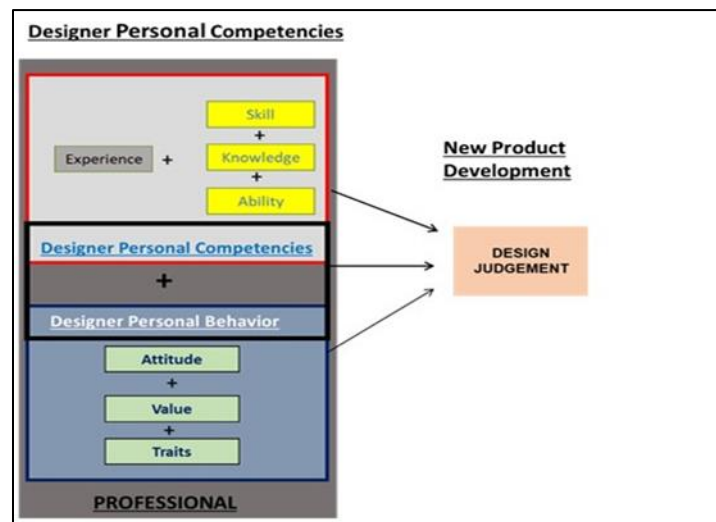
Designer Personal Competencies

Experience +

Skill
+
Knowledge
+
Ability

Designer Personal Competencies

+

Designer Personal Behavior

Attitude
+
Value
+
Traits

PROFESSIONAL

New Product Development

DESIGN JUDGEMENT